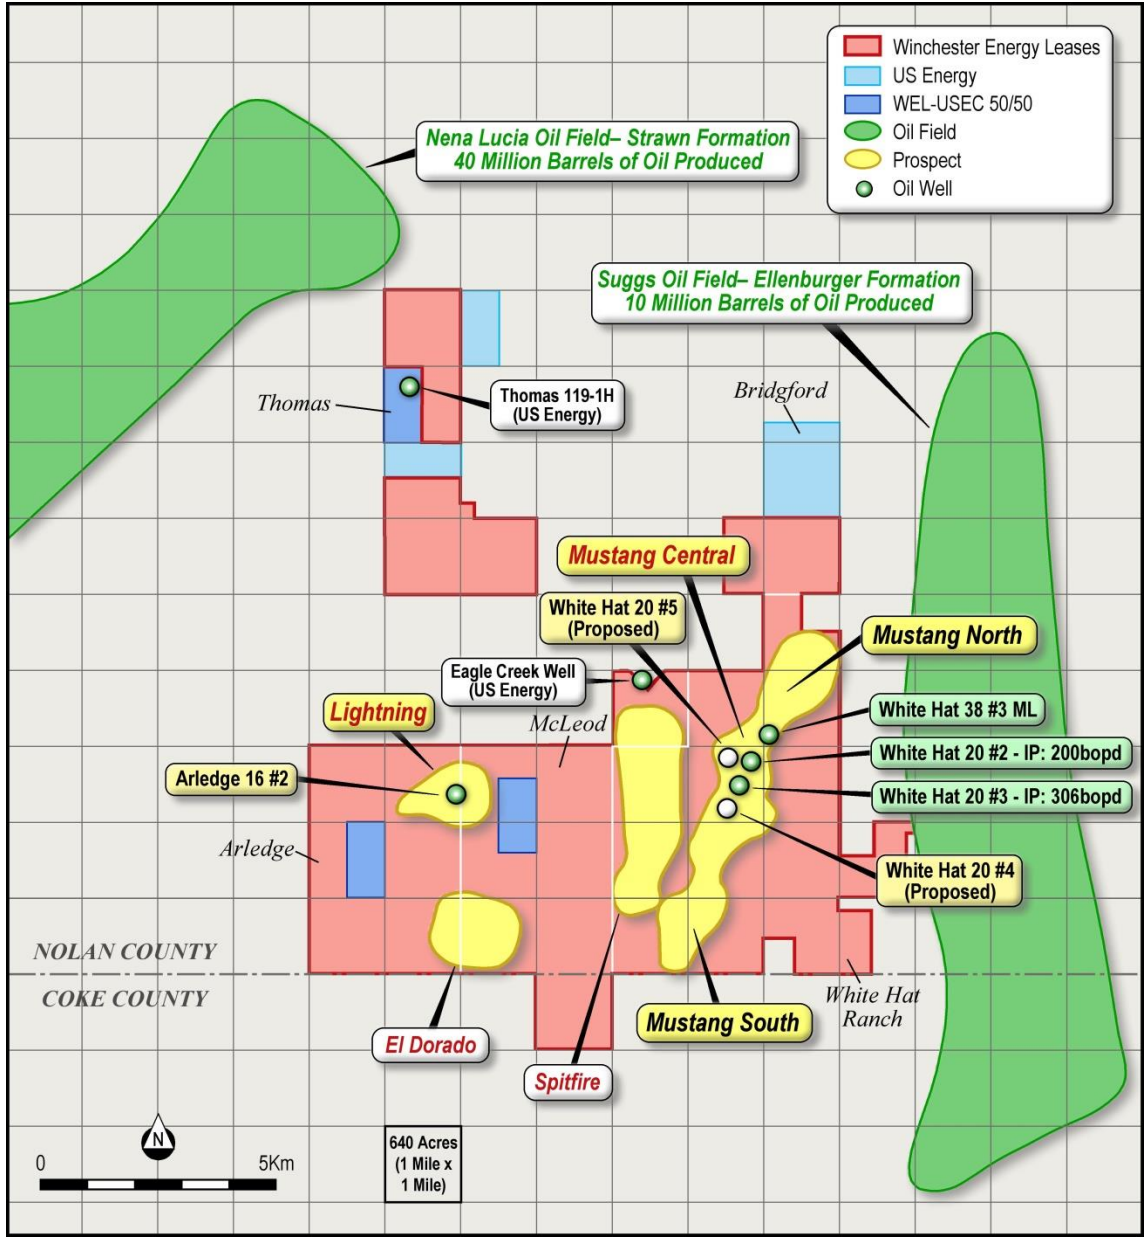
Winchester Energy Leases
US Energy
WEL-USEC 50/50
Oil Field
Prospect
Oil Well

Nena Lucia Oil Field– Strawn Formation
40 Million Barrels of Oil Produced

Suggs Oil Field– Ellenburger Formation
10 Million Barrels of Oil Produced

Thomas
Thomas 119-1H
(US Energy)

Bridgford

Mustang Central

White Hat 20 #5
(Proposed)

Mustang North

Eagle Creek Well
(US Energy)

Lightning

McLeod

White Hat 38 #3 ML

White Hat 20 #2 - IP: 200bopd

Arledge 16 #2

White Hat 20 #3 - IP: 306bopd

Arledge

White Hat 20 #4
(Proposed)

NOLAN COUNTY
COKE COUNTY

White Hat
Ranch

Mustang South

El Dorado

Spitfire

N

0
5Km

640 Acres
(1 Mile x
1 Mile)